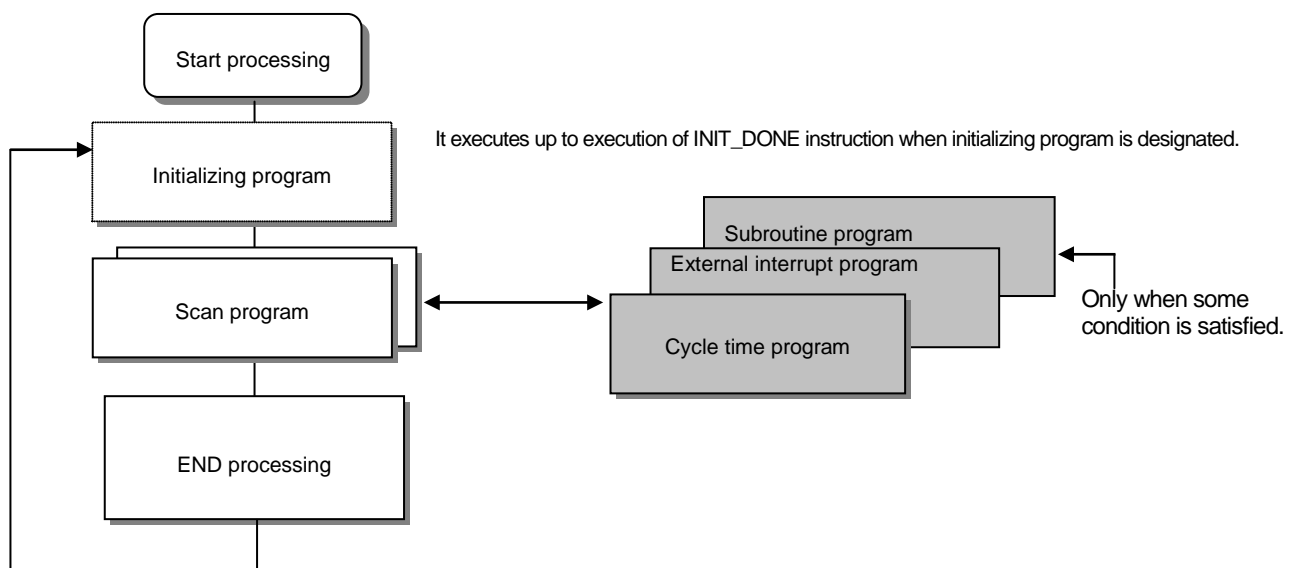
Start processing

Initializing program

It executes up to execution of INIT_DONE instruction when initializing program is designated.

Scan program

Subroutine program

External interrupt program

Cycle time program

Only when some condition is satisfied.

END processing